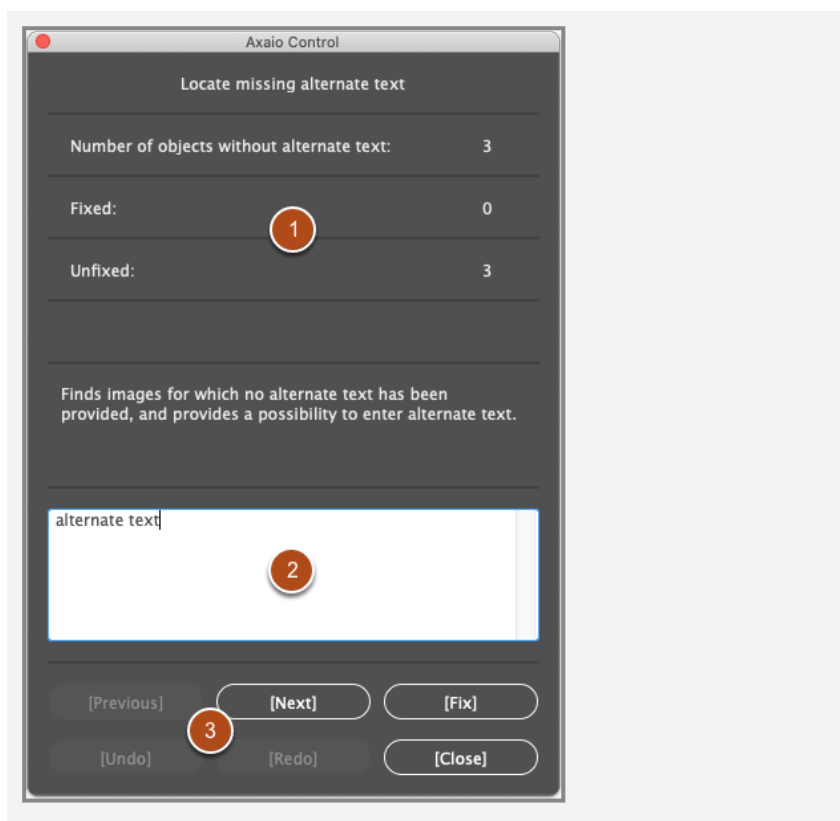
Axaio Control

Locate missing alternate text

Number of objects without alternate text: 3

Fixed: 0

1

Unfixed: 3

Finds images for which no alternate text has been provided, and provides a possibility to enter alternate text.

alternate text

2

[Previous] [Next] [Fix]

3

[Undo] [Redo] [Close]